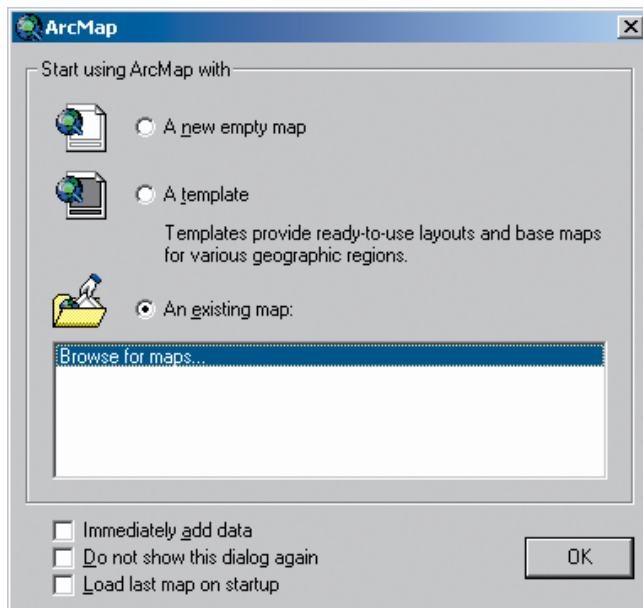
ArcMap

Start using ArcMap with

A new empty map

A template

Templates provide ready-to-use layouts and base maps for various geographic regions.

An existing map:

Browse for maps...

Immediately add data

Do not show this dialog again

Load last map on startup

OK